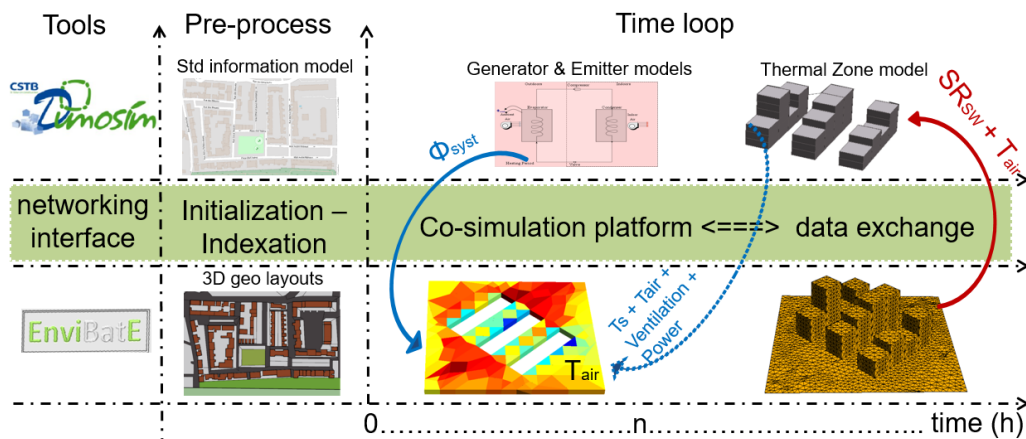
Tools

Pre-process

Time loop

CSTB Dymosim

Std information model

Generator & Emitter models

Thermal Zone model

$\Phi_{syst}$

$SR_{SW} + T_{air}$

networking interface

Initialization – Indexation

Co-simulation platform <===> data exchange

3D geo layouts

EnviBatE

Ts + Tair + Ventilation + Power

$T_{air}$

0……………………………n………………………… time (h)